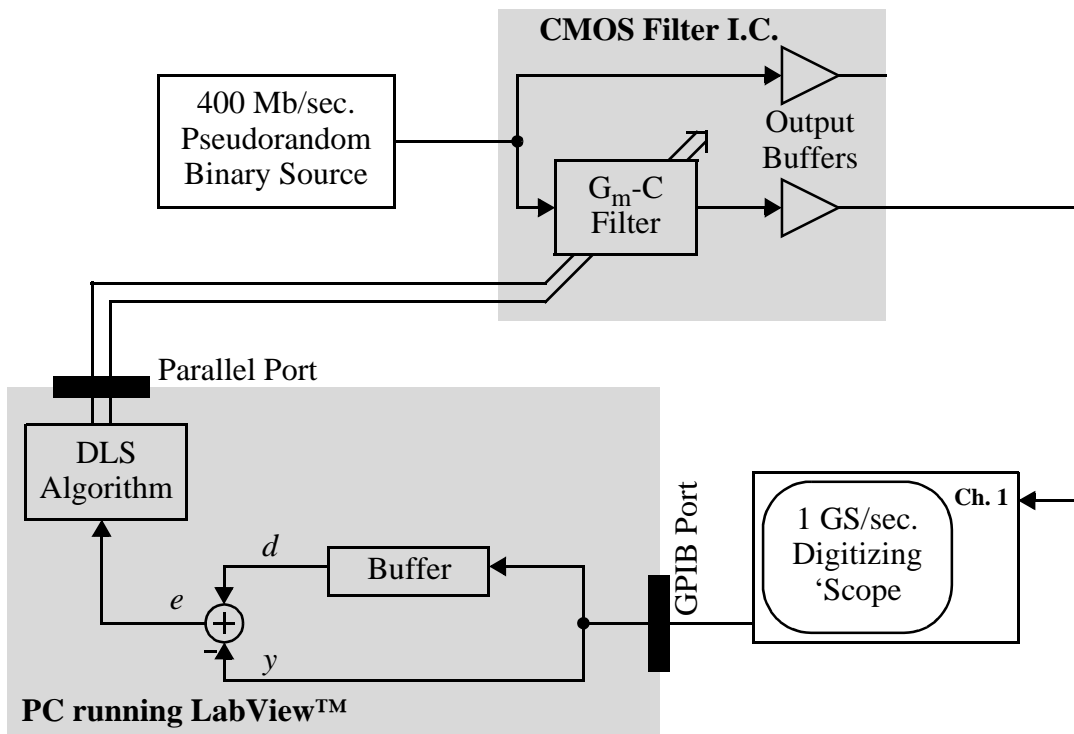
CMOS Filter I.C.

400 Mb/sec.
Pseudorandom
Binary Source

Output
Buffers

$G_m$-C
Filter

Parallel Port

DLS
Algorithm

GPIB Port

1 GS/sec.
Digitizing
'Scope

Ch. 1

$d$

Buffer

$e$

$+$

$-$

$y$

PC running LabView™